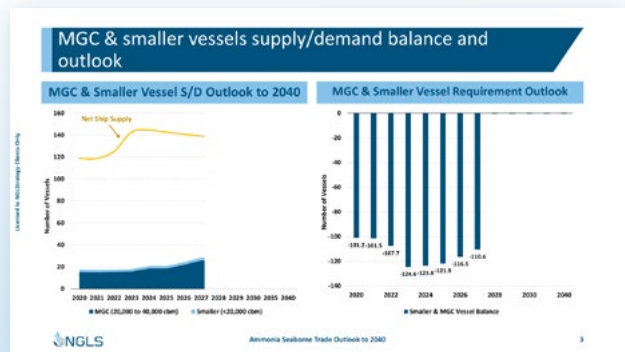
MGC & smaller vessels supply/demand balance and outlook

MGC & Smaller Vessel S/D Outlook to 2040

Net Ship Supply

160
140
120
100
80
60
40
20
0

Number of Vessels

2020 2021 2022 2023 2024 2025 2026 2027 2028 2029 2030 2035 2040

MGC (20,000 to 40,000 cbm) Smaller (<20,000 cbm)

MGC & Smaller Vessel Requirement Outlook

0
-20
-40
-60
-80
-100
-120
-140

Number of Vessels

-101.2 -101.5 -107.7 -124.6 -123.8 -121.9 -116.5 -110.6

2020 2022 2024 2026 2028 2030 2040

Smaller & MGC Vessel Balance

Licensed to NGLStrategy Clients Only

NGLS

Ammonia Seaborne Trade Outlook to 2040

3